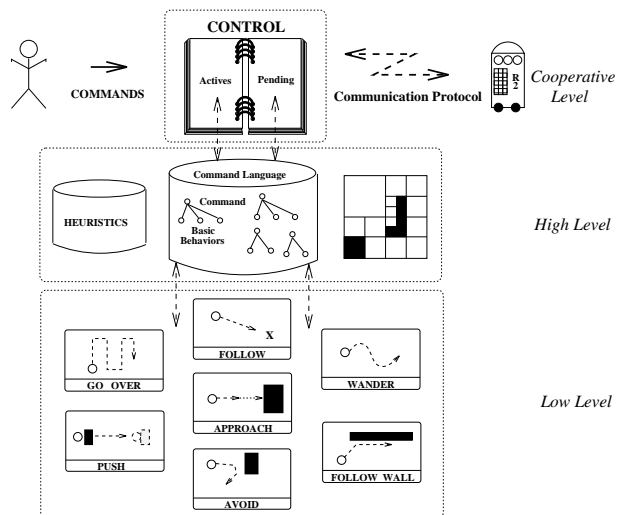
CONTROL

COMMANDS

Actives

Pending

Communication Protocol

R
2

Cooperative Level

Command Language

HEURISTICS

Command

Basic Behaviors

High Level

X

FOLLOW

GO OVER

WANDER

APPROACH

Low Level

PUSH

AVOID

FOLLOW WALL